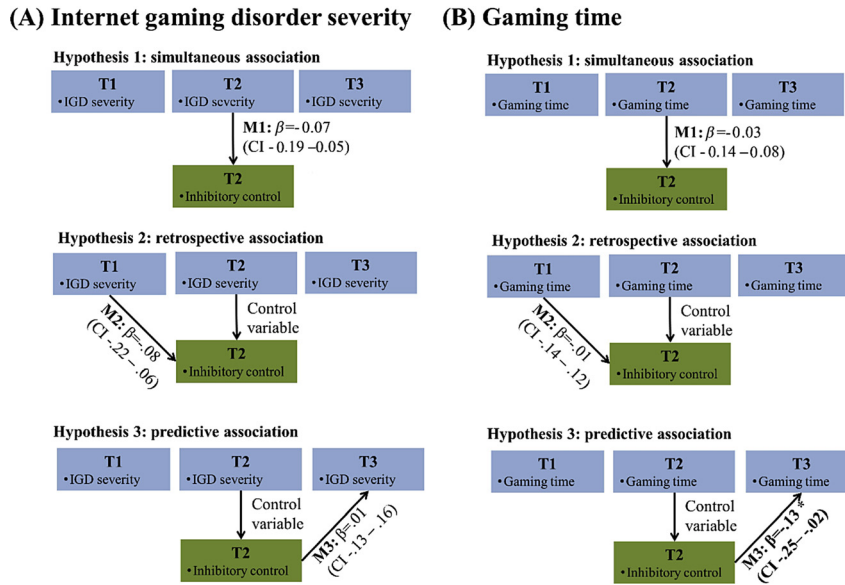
(A) Internet gaming disorder severity

Hypothesis 1: simultaneous association

T1
• IGD severity

T2
• IGD severity

T3
• IGD severity

M1: $\beta$=- 0.07
(CI - 0.19 –0.05)

T2
• Inhibitory control

Hypothesis 2: retrospective association

T1
• IGD severity

T2
• IGD severity

T3
• IGD severity

Control variable

M2: β=-.08
(CI -.22 – .06)

T2
• Inhibitory control

Hypothesis 3: predictive association

T1
• IGD severity

T2
• IGD severity

T3
• IGD severity

Control variable

T2
• Inhibitory control

M3: β=.01
(CI -.13 – .16)

(B) Gaming time

Hypothesis 1: simultaneous association

T1
• Gaming time

T2
• Gaming time

T3
• Gaming time

M1: $\beta$=- 0.03
(CI - 0.14 –0.08)

T2
• Inhibitory control

Hypothesis 2: retrospective association

T1
• Gaming time

T2
• Gaming time

T3
• Gaming time

Control variable

M2: β=-.01
(CI -.14 – .12)

T2
• Inhibitory control

Hypothesis 3: predictive association

T1
• Gaming time

T2
• Gaming time

T3
• Gaming time

Control variable

T2
• Inhibitory control

M3: β=-.13*
(CI -.25 – -.02)